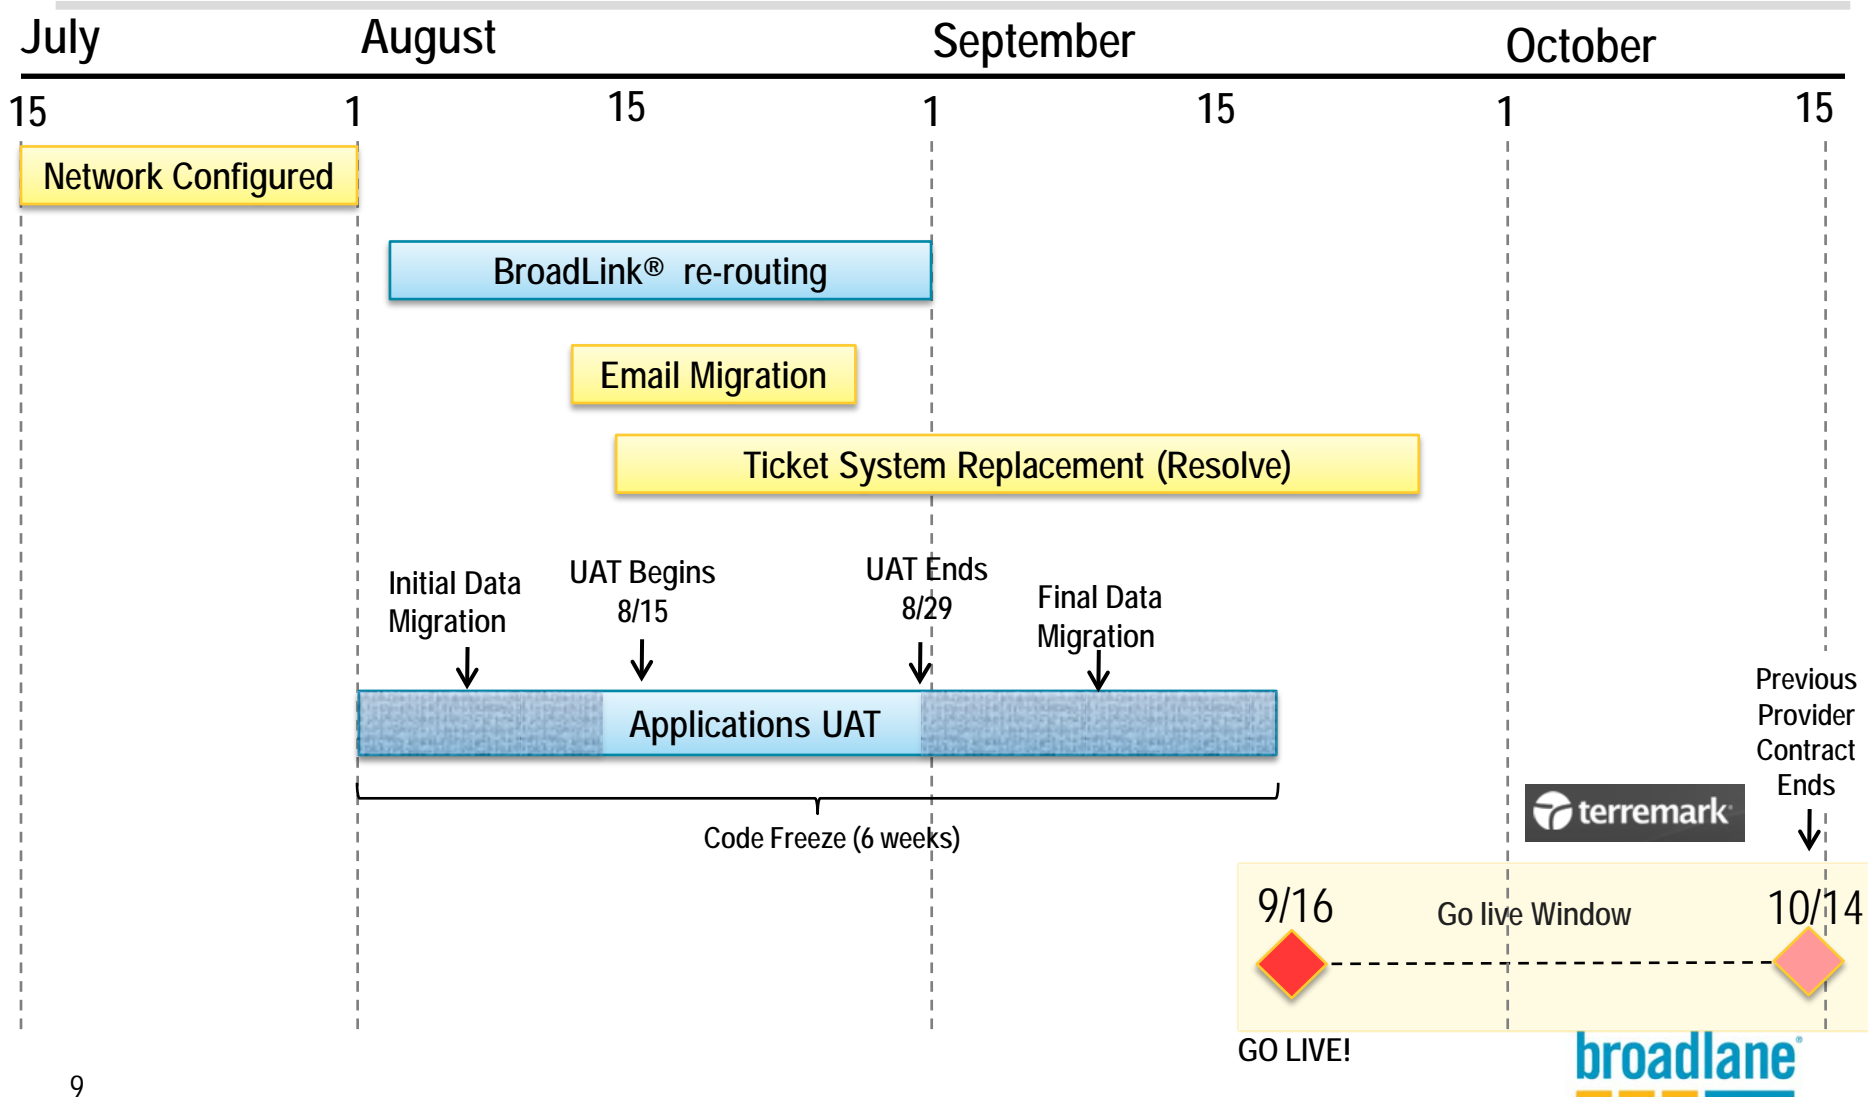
July August September October

15 1 15 1 15 1 15

Network Configured

BroadLink® re-routing

Email Migration

Ticket System Replacement (Resolve)

Initial Data Migration

UAT Begins 8/15

UAT Ends 8/29

Final Data Migration

Applications UAT

Code Freeze (6 weeks)

Previous Provider Contract Ends

terremark

9/16

Go live Window

10/14

GO LIVE!

broadlane®

9